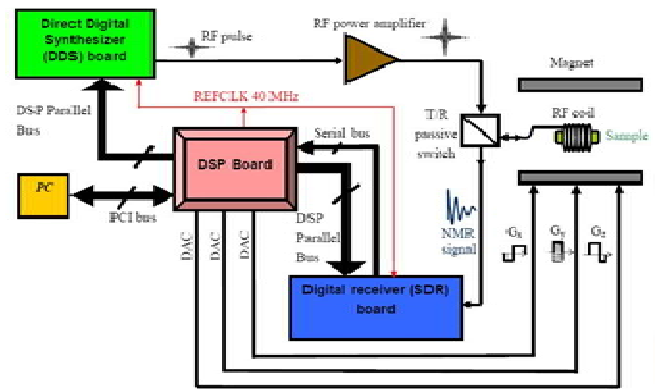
Direct Digital Synthesizer (DDS) board

RF pulse

RF power amplifier

Magnet

REFCLK 40 MHz

DSP Parallel Bus

T/R passive switch

RF coil

Sample

Serial bus

DSP Board

PC

PCI bus

DSP Parallel Bus

NMR signal

$G_x$

$G_y$

$G_z$

DAC

DAC

DAC

Digital receiver (SDR) board